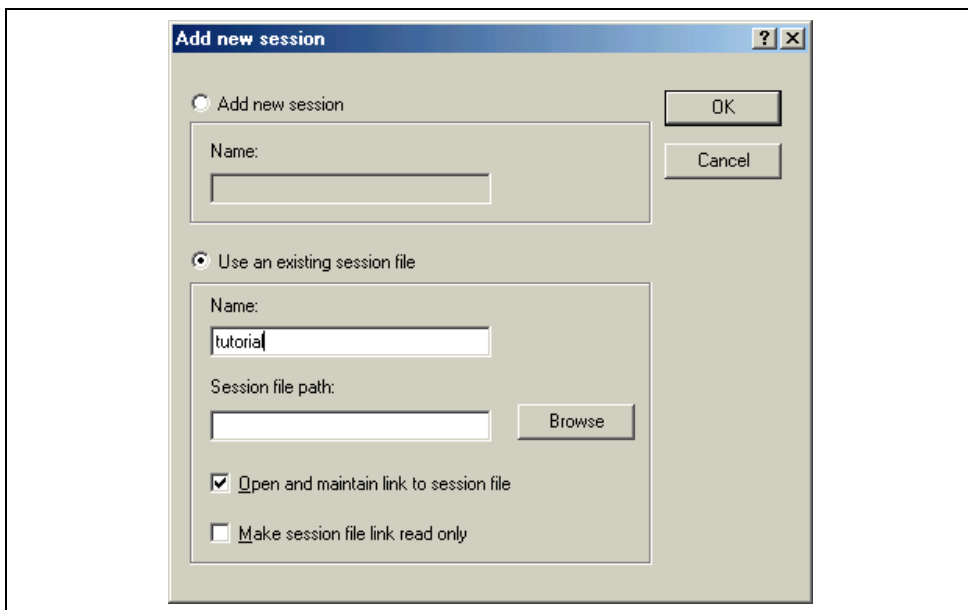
Add new session

? X

Add new session

Name:

OK

Cancel

Use an existing session file

Name:

tutorial

Session file path:

Browse

Open and maintain link to session file

Make session file link read only